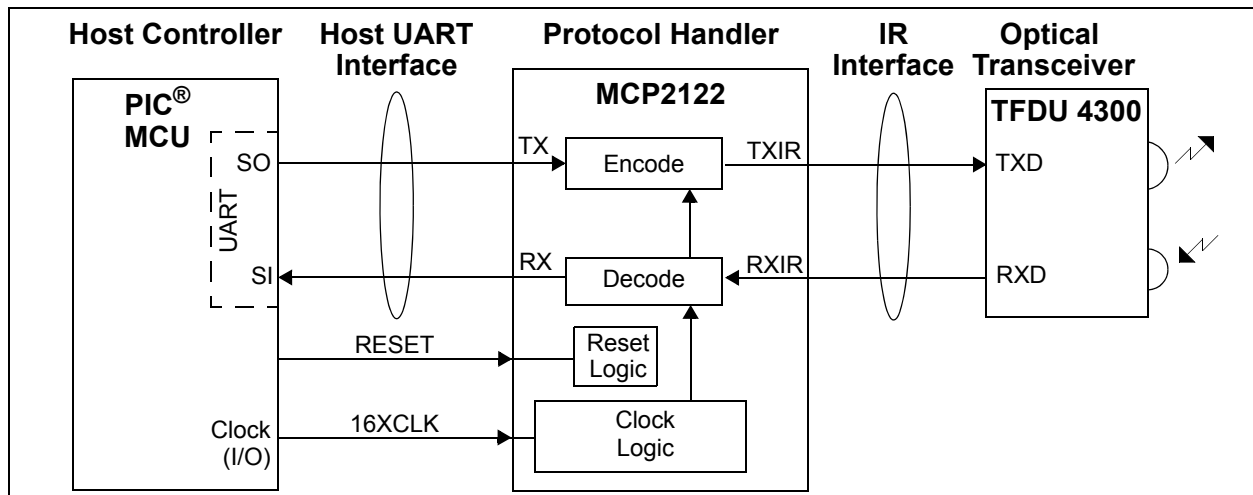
Host Controller

Host UART Interface

Protocol Handler

IR Interface

Optical Transceiver

PIC® MCU

UART

SO

SI

Clock (I/O)

MCP2122

TX

Encode

RX

Decode

RESET

Reset Logic

16XCLK

Clock Logic

TXIR

RXIR

TFDU 4300

TXD

RXD